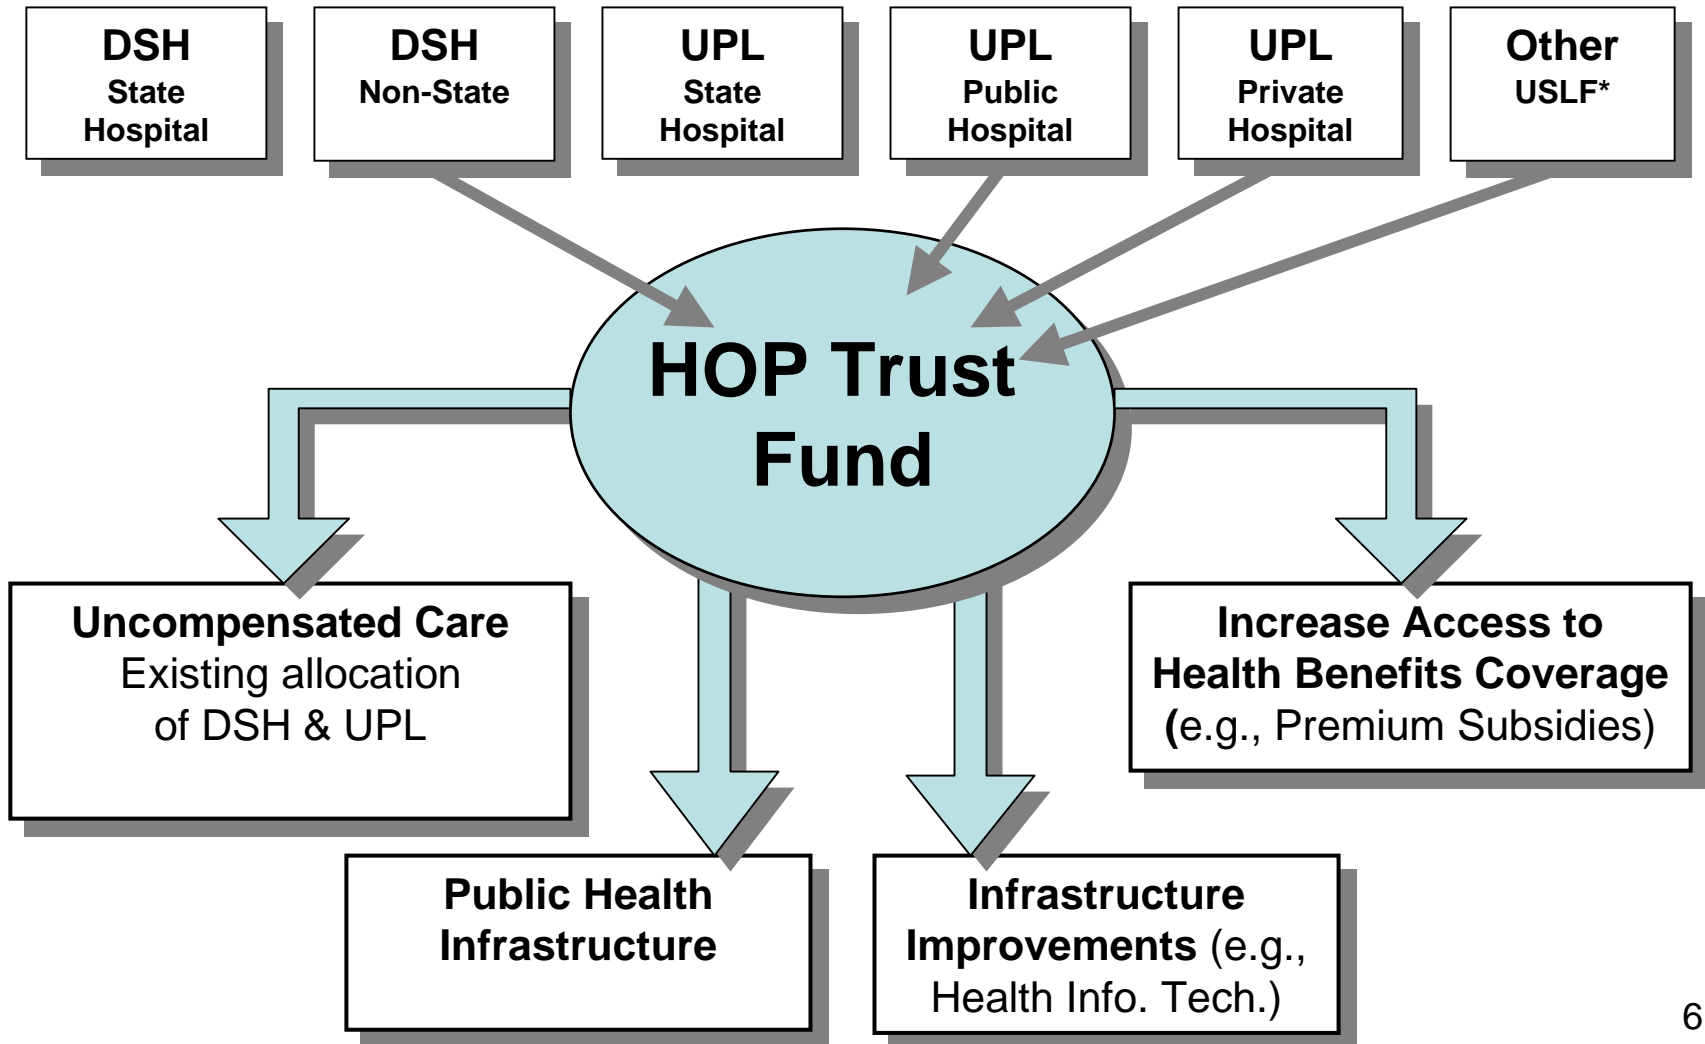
DSH
State
Hospital

DSH
Non-State

UPL
State
Hospital

UPL
Public
Hospital

UPL
Private
Hospital

Other
USLF*

HOP Trust Fund

Uncompensated Care
Existing allocation of DSH & UPL

Increase Access to Health Benefits Coverage (e.g., Premium Subsidies)

Public Health Infrastructure

Infrastructure Improvements (e.g., Health Info. Tech.)

6